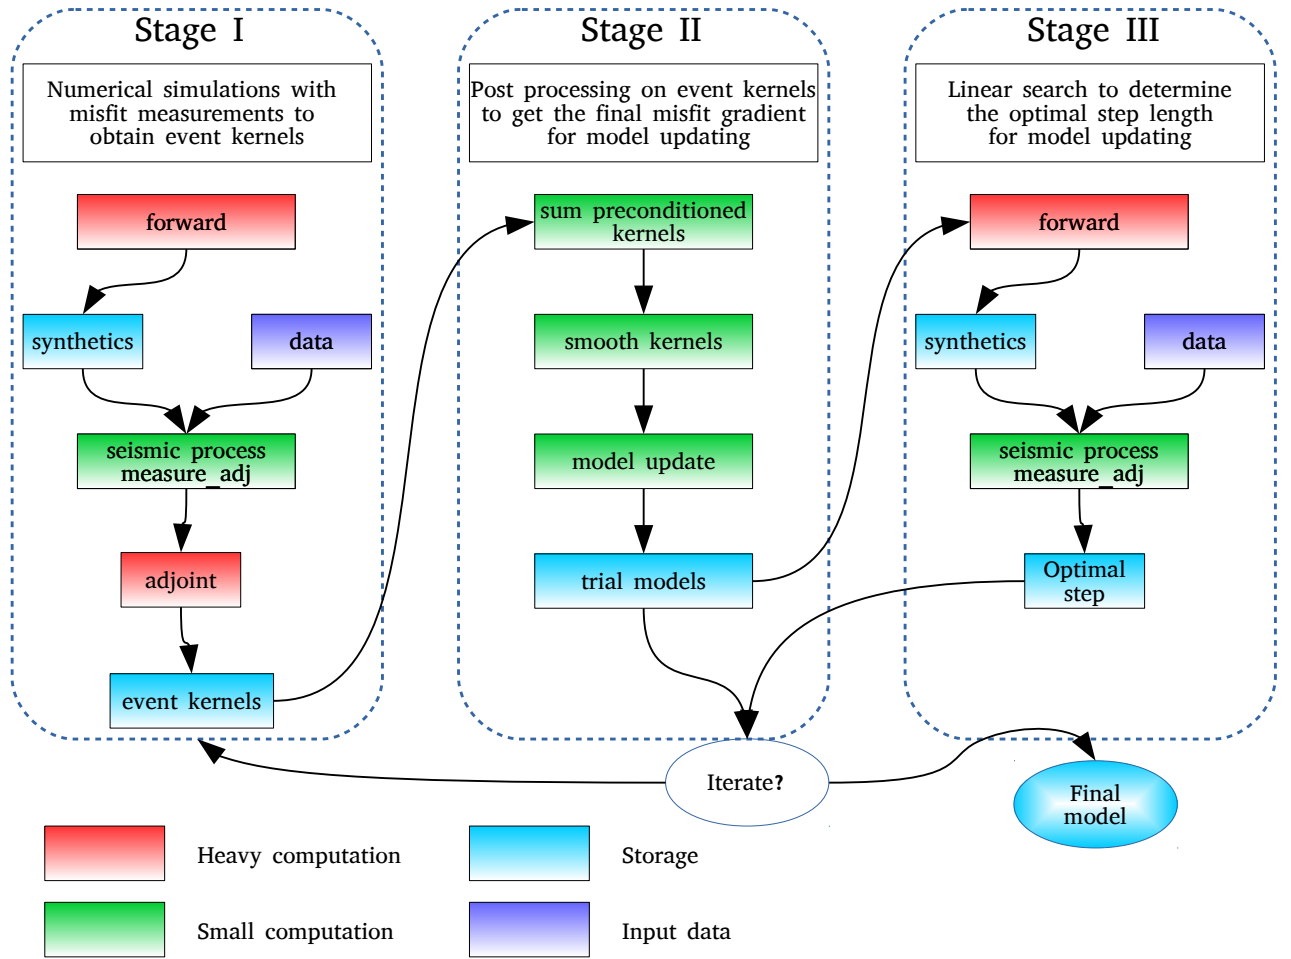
Stage I

Numerical simulations with misfit measurements to obtain event kernels

forward

synthetics

data

seismic process measure_adj

adjoint

event kernels

Stage II

Post processing on event kernels to get the final misfit gradient for model updating

sum preconditioned kernels

smooth kernels

model update

trial models

Stage III

Linear search to determine the optimal step length for model updating

forward

synthetics

data

seismic process measure_adj

Optimal step

Iterate?

Final model

Heavy computation

Storage

Small computation

Input data